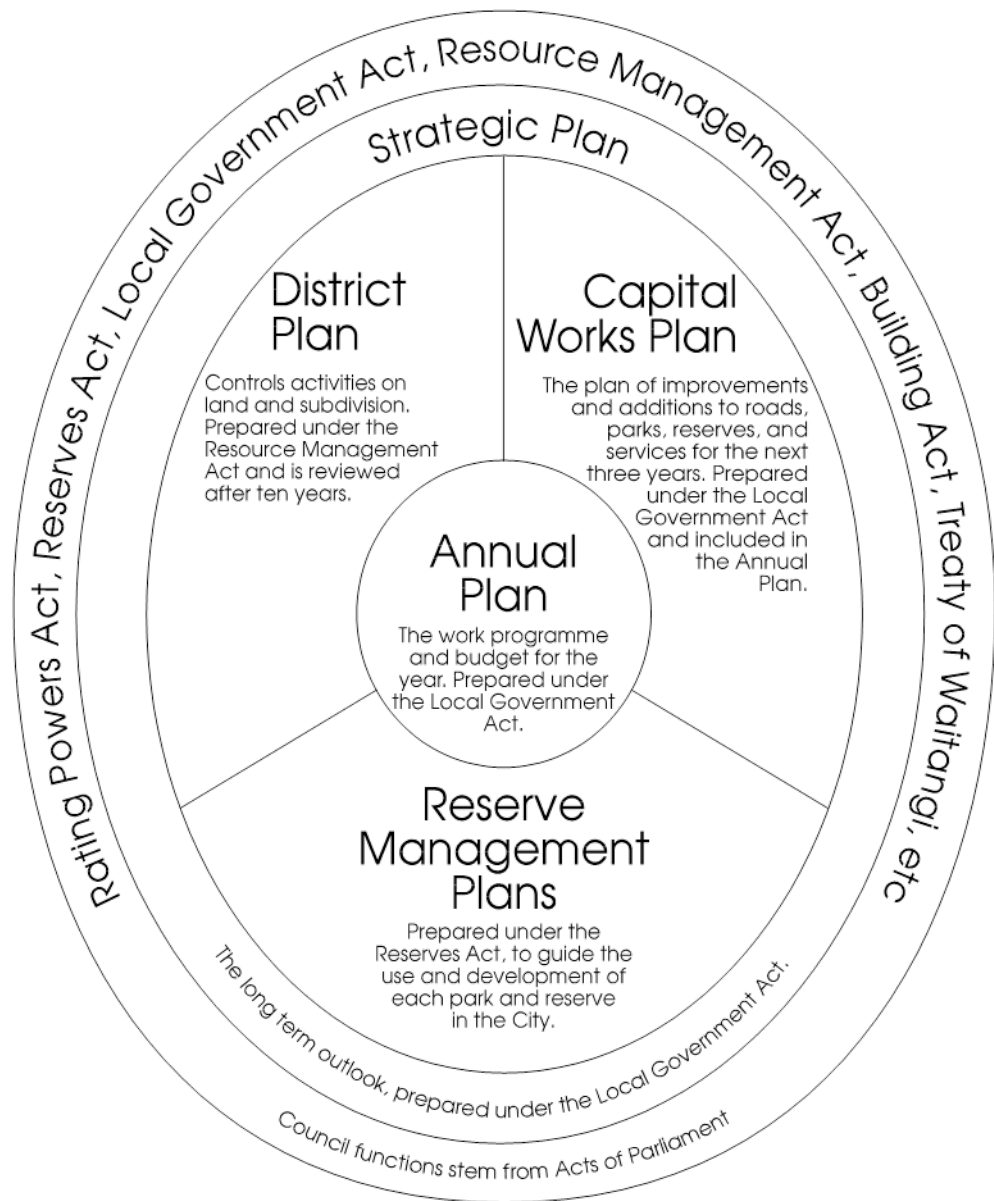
Rating Powers Act, Reserves Act, Local Government Act, Resource Management Act, Building Act, Treaty of Waitangi, etc

Strategic Plan

District Plan

Controls activities on land and subdivision. Prepared under the Resource Management Act and is reviewed after ten years.

Capital Works Plan

The plan of improvements and additions to roads, parks, reserves, and services for the next three years. Prepared under the Local Government Act and included in the Annual Plan.

Annual Plan

The work programme and budget for the year. Prepared under the Local Government Act.

Reserve Management Plans

Prepared under the Reserves Act, to guide the use and development of each park and reserve in the City.

The long term outlook, prepared under the Local Government Act.

Council functions stem from Acts of Parliament